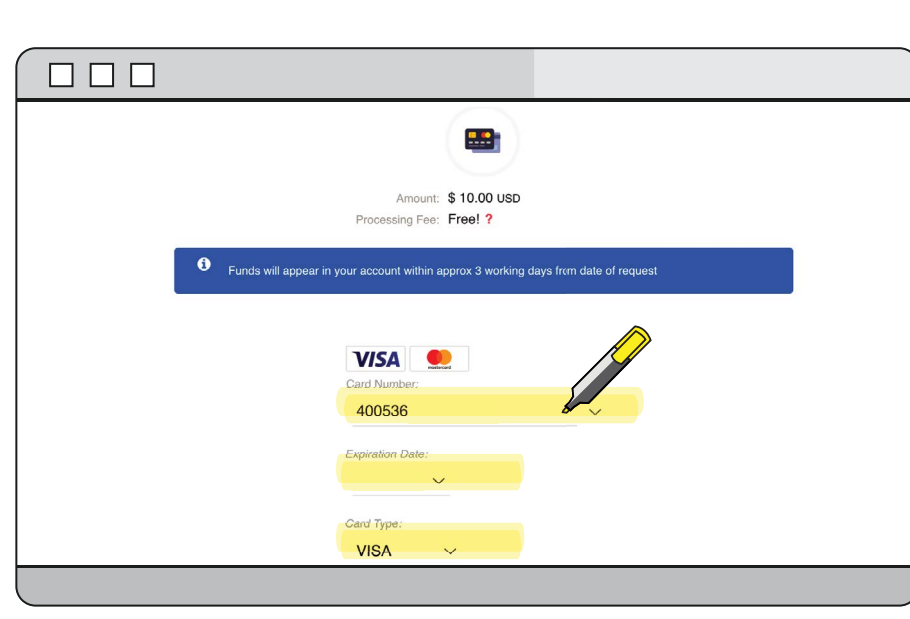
Amount: $ 10.00 USD
Processing Fee: Free! ?

Funds will appear in your account within approx 3 working days from date of request

VISA mastercard

Card Number:
400536

Expiration Date:

Card Type:
VISA